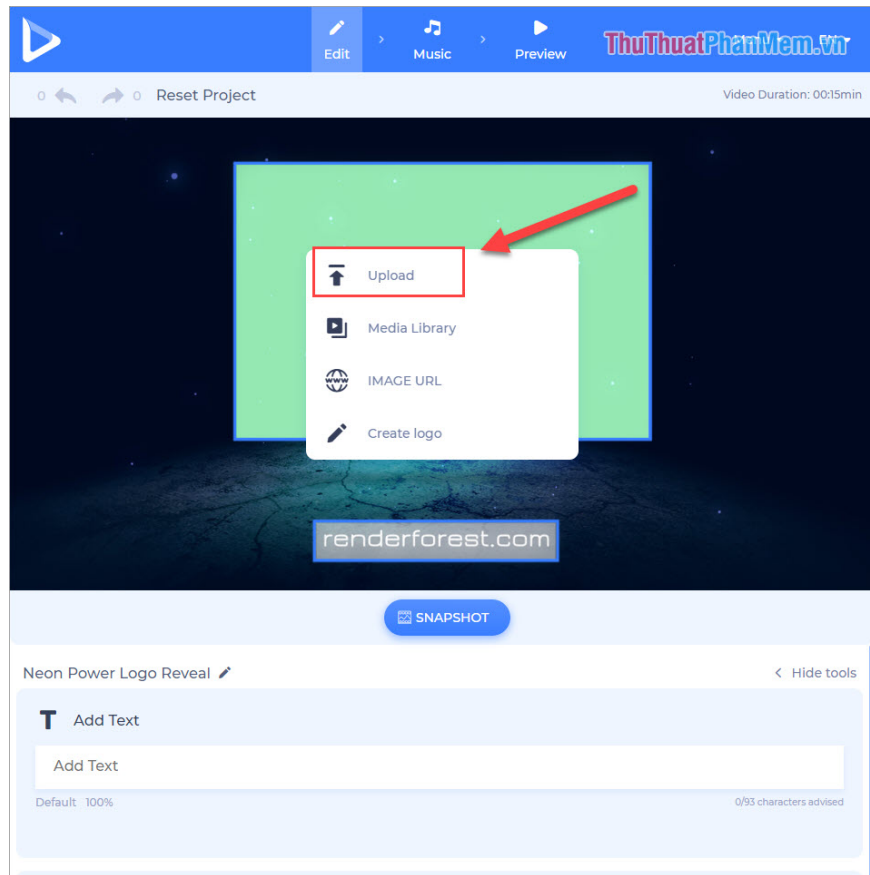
Edit > Music > Preview

ThuThuatPhanMem.vn

0 0 Reset Project

Video Duration: 00:15min

Upload

Media Library

IMAGE URL

Create logo

renderforest.com

SNAPSHOT

Neon Power Logo Reveal

Hide tools

Add Text

Add Text

Default 100%

0/93 characters advised